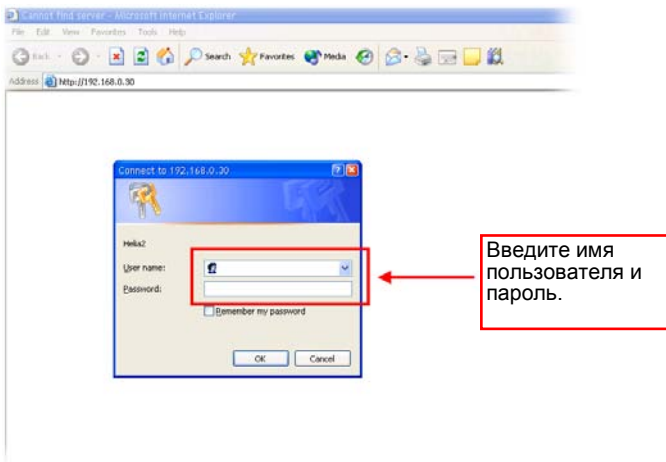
Cannot find server - Microsoft Internet Explorer

File Edit View Favorites Tools Help

Back Search Favorites Media

Address http://192.168.0.30

Connect to 192.168.0.30

Helix2

User name:

Password:

Remember my password

OK Cancel

Введите имя пользователя и пароль.